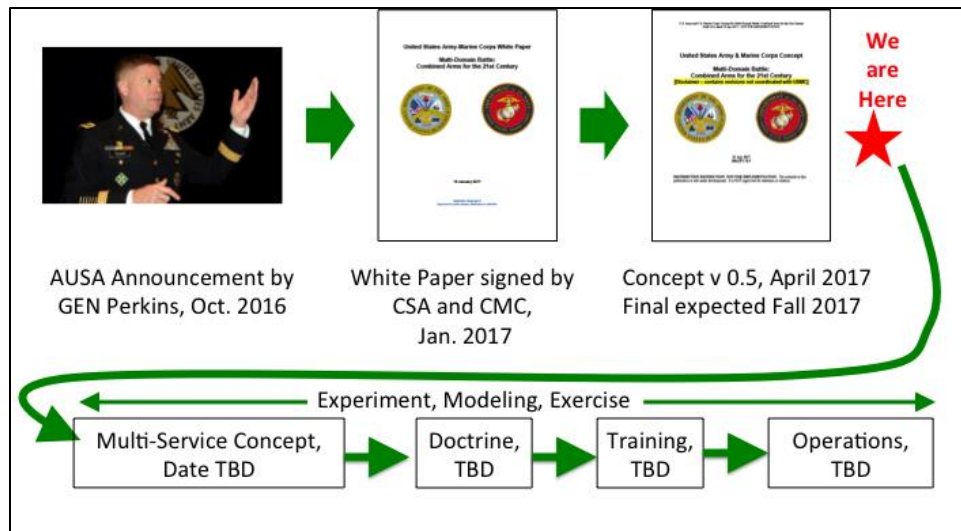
We are Here

United States Army-Marine Corps White Paper

Multi-Domain Battle: Combined Arms for the 21st Century

18 January 2017

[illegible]

United States Army & Marine Corps Concept

Multi-Domain Battle: Combined Arms for the 21st Century

[Disclaimer – contains concepts not coordinated with USMC]

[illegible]

AUSA Announcement by GEN Perkins, Oct. 2016

White Paper signed by CSA and CMC, Jan. 2017

Concept v 0.5, April 2017 Final expected Fall 2017

Experiment, Modeling, Exercise

Multi-Service Concept, Date TBD

Doctrine, TBD

Training, TBD

Operations, TBD